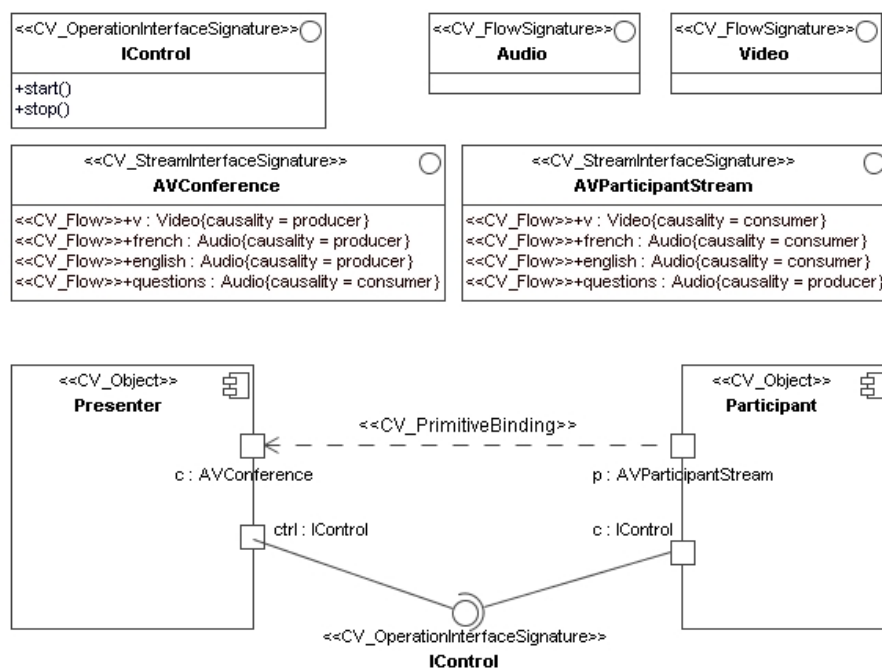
<<CV_OperationInterfaceSignature>>
IControl
+start()
+stop()

<<CV_FlowSignature>>
Audio

<<CV_FlowSignature>>
Video

<<CV_StreamInterfaceSignature>>
AVConference
<<CV_Flow>>+v : Video{causality = producer}
<<CV_Flow>>+french : Audio{causality = producer}
<<CV_Flow>>+english : Audio{causality = producer}
<<CV_Flow>>+questions : Audio{causality = consumer}

<<CV_StreamInterfaceSignature>>
AVParticipantStream
<<CV_Flow>>+v : Video{causality = consumer}
<<CV_Flow>>+french : Audio{causality = consumer}
<<CV_Flow>>+english : Audio{causality = consumer}
<<CV_Flow>>+questions : Audio{causality = producer}

<<CV_Object>>
Presenter

<<CV_PrimitiveBinding>>

<<CV_Object>>
Participant

c : AVConference
p : AVParticipantStream
ctrl : IControl
c : IControl

<<CV_OperationInterfaceSignature>>
IControl